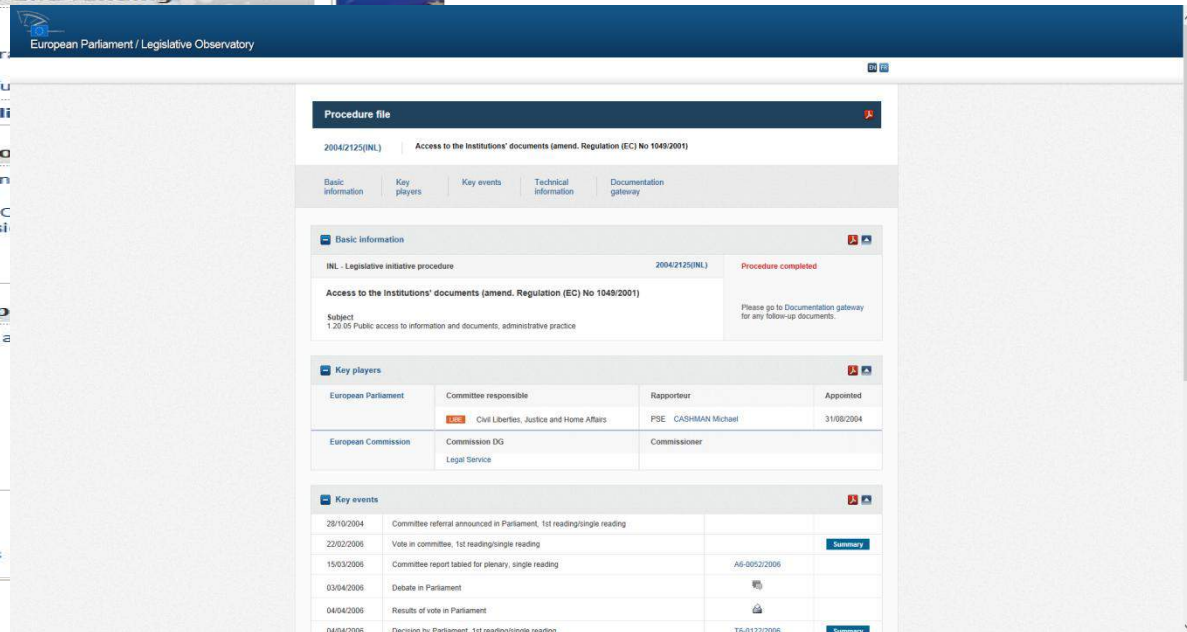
European Parliament / Legislative Observatory

EN FR

Procedure file

2004/2125(INL) Access to the Institutions' documents (amend. Regulation (EC) No 1049/2001)

Basic information | Key players | Key events | Technical information | Documentation gateway

Basic information

INL - Legislative initiative procedure | 2004/2125(INL) | Procedure completed

Access to the Institutions' documents (amend. Regulation (EC) No 1049/2001)

Subject
1.20.05 Public access to information and documents, administrative practice

Please go to Documentation gateway for any follow-up documents.

Key players

| | Committee responsible | Rapporteur | Appointed |
|---|---|---|---|
| European Parliament | LIBE Civil Liberties, Justice and Home Affairs | PSE CASHMAN Michael | 31/08/2004 |
| European Commission | Commission DG | Commissioner | |
| | Legal Service | | |

Key events

| | | | |
|---|---|---|---|
| 28/10/2004 | Committee referral announced in Parliament, 1st reading/single reading | | |
| 22/02/2006 | Vote in committee, 1st reading/single reading | | Summary |
| 15/03/2006 | Committee report tabled for plenary, single reading | A6-0052/2006 | |
| 03/04/2006 | Debate in Parliament | | |
| 04/04/2006 | Results of vote in Parliament | | |
| 04/04/2006 | Decision by Parliament, 1st reading/single reading | T6-0122/2006 | Summary |